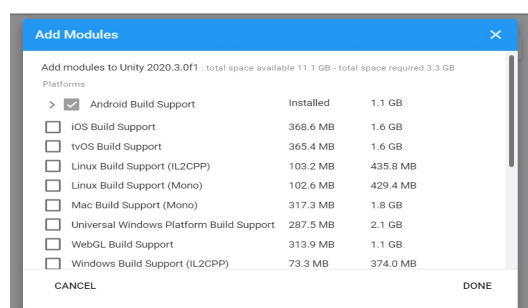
Add Modules

×

Add modules to Unity 2020.3.0f1 : total space available 11.1 GB - total space required 3.3 GB

Platforms

| | | |
|---|---|---|
| Android Build Support | Installed | 1.1 GB |
| iOS Build Support | 368.6 MB | 1.6 GB |
| tvOS Build Support | 365.4 MB | 1.6 GB |
| Linux Build Support (IL2CPP) | 103.2 MB | 435.8 MB |
| Linux Build Support (Mono) | 102.6 MB | 429.4 MB |
| Mac Build Support (Mono) | 317.3 MB | 1.8 GB |
| Universal Windows Platform Build Support | 287.5 MB | 2.1 GB |
| WebGL Build Support | 313.9 MB | 1.1 GB |
| Windows Build Support (IL2CPP) | 73.3 MB | 374.0 MB |

CANCEL

DONE